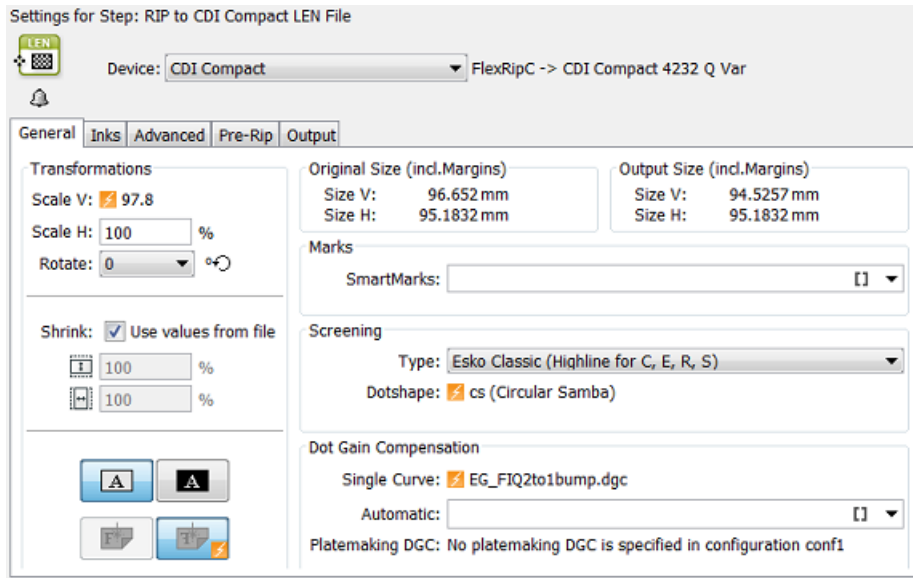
Settings for Step: RIP to CDI Compact LEN File

LEN

Device: CDI Compact

FlexRipC -> CDI Compact 4232 Q Var

General | Inks | Advanced | Pre-Rip | Output

Transformations

Scale V: 97.8

Scale H: 100 %

Rotate: 0

Shrink: Use values from file

100 %

100 %

A A

F F

Original Size (incl.Margins)

Size V: 96.652 mm

Size H: 95.1832 mm

Output Size (incl.Margins)

Size V: 94.5257 mm

Size H: 95.1832 mm

Marks

SmartMarks: []

Screening

Type: Esko Classic (Highline for C, E, R, S)

Dotshape: cs (Circular Samba)

Dot Gain Compensation

Single Curve: EG_FIQ2to1bump.dgc

Automatic: []

Platemaking DGC: No platemaking DGC is specified in configuration conf1